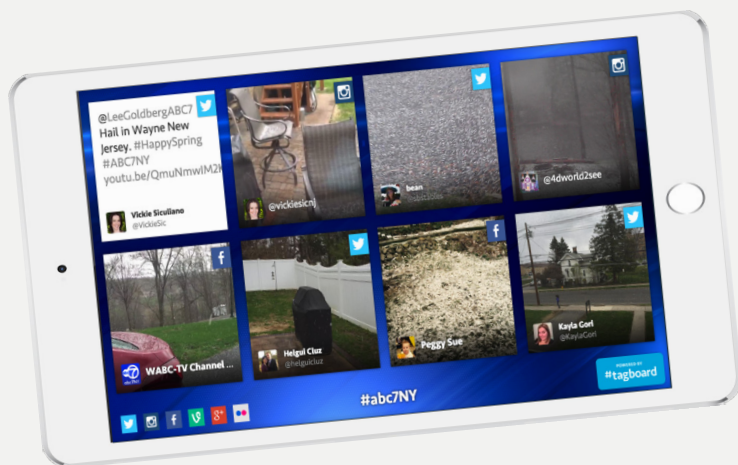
@LeeGoldbergABC7 Hail in Wayne New Jersey. #HappySpring #ABC7NY youtu.be/QmuNmwIM2K

Vickie Siculiano
@VickieSic

@vickiesicnj

bean

@4dworld2see

WABC-TV Channel ...

Helgui Cluz
@helguicluz

Peggy Sue

Kayla Gorl
@KaylaGorl

#abc7NY

POWERED BY
#tagboard